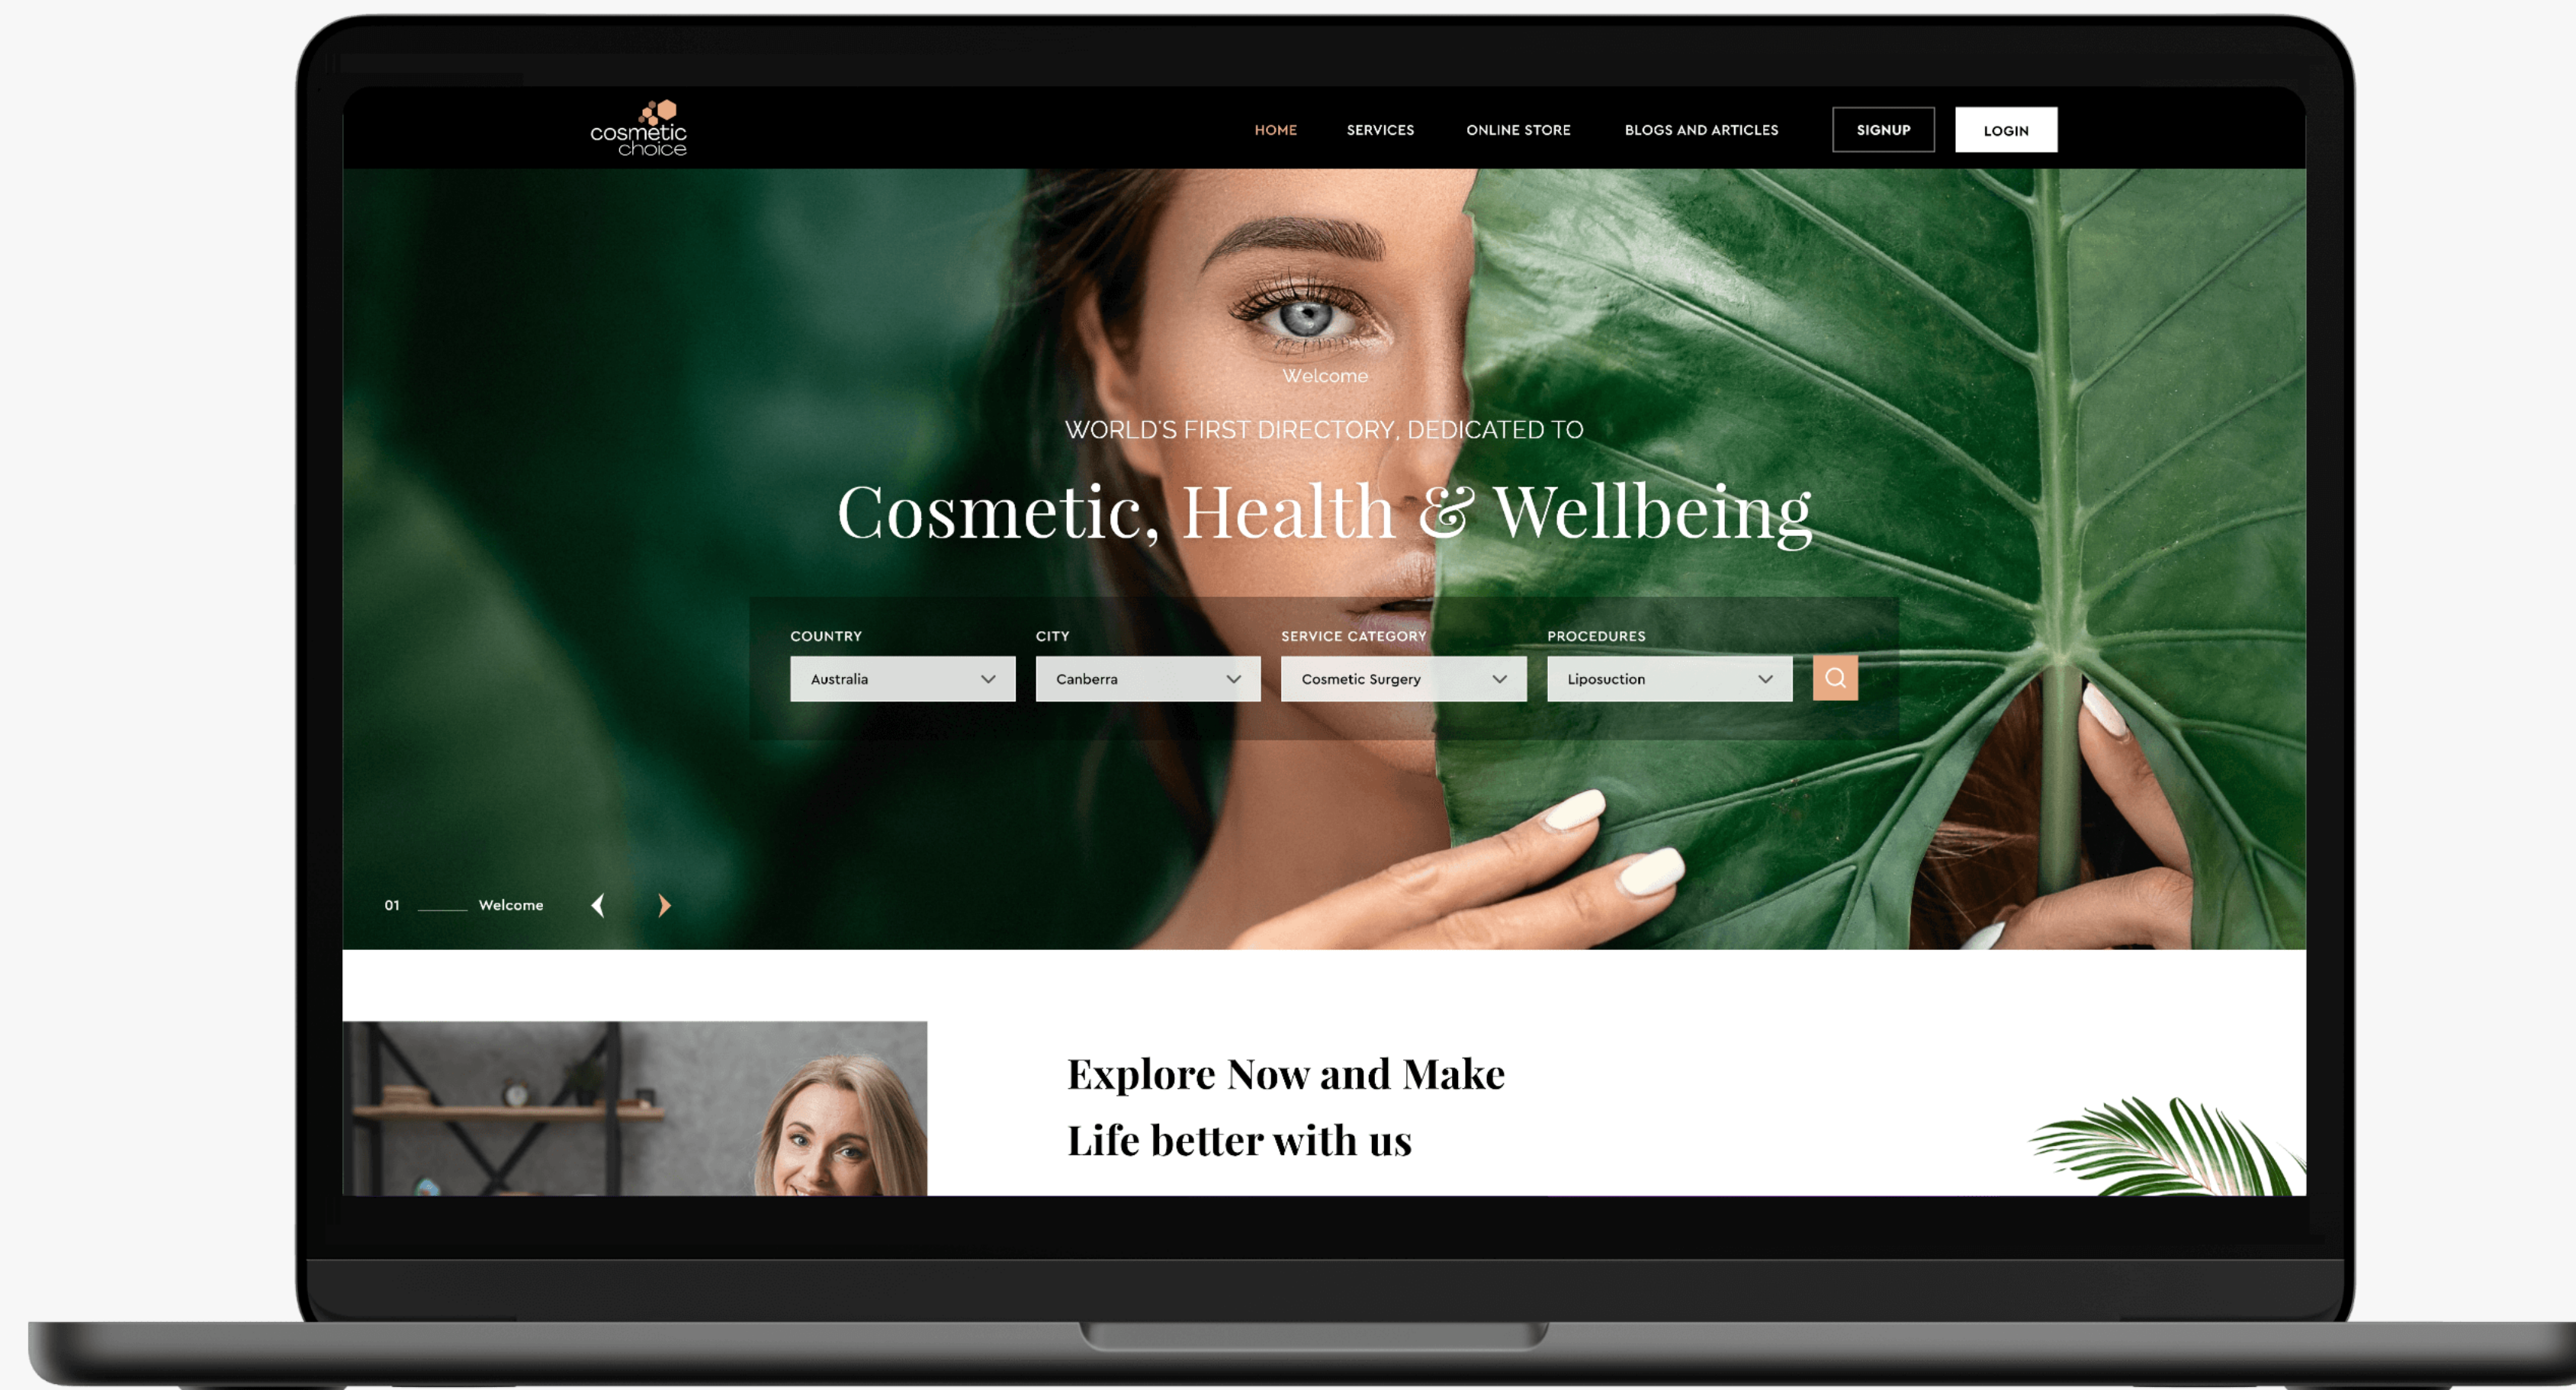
cosmetic choice

HOME SERVICES ONLINE STORE BLOGS AND ARTICLES SIGNUP LOGIN

Welcome

WORLD'S FIRST DIRECTORY, DEDICATED TO

Cosmetic, Health & Wellbeing

COUNTRY
Australia

CITY
Canberra

SERVICE CATEGORY
Cosmetic Surgery

PROCEDURES
Liposuction

01 Welcome

Explore Now and Make Life better with us